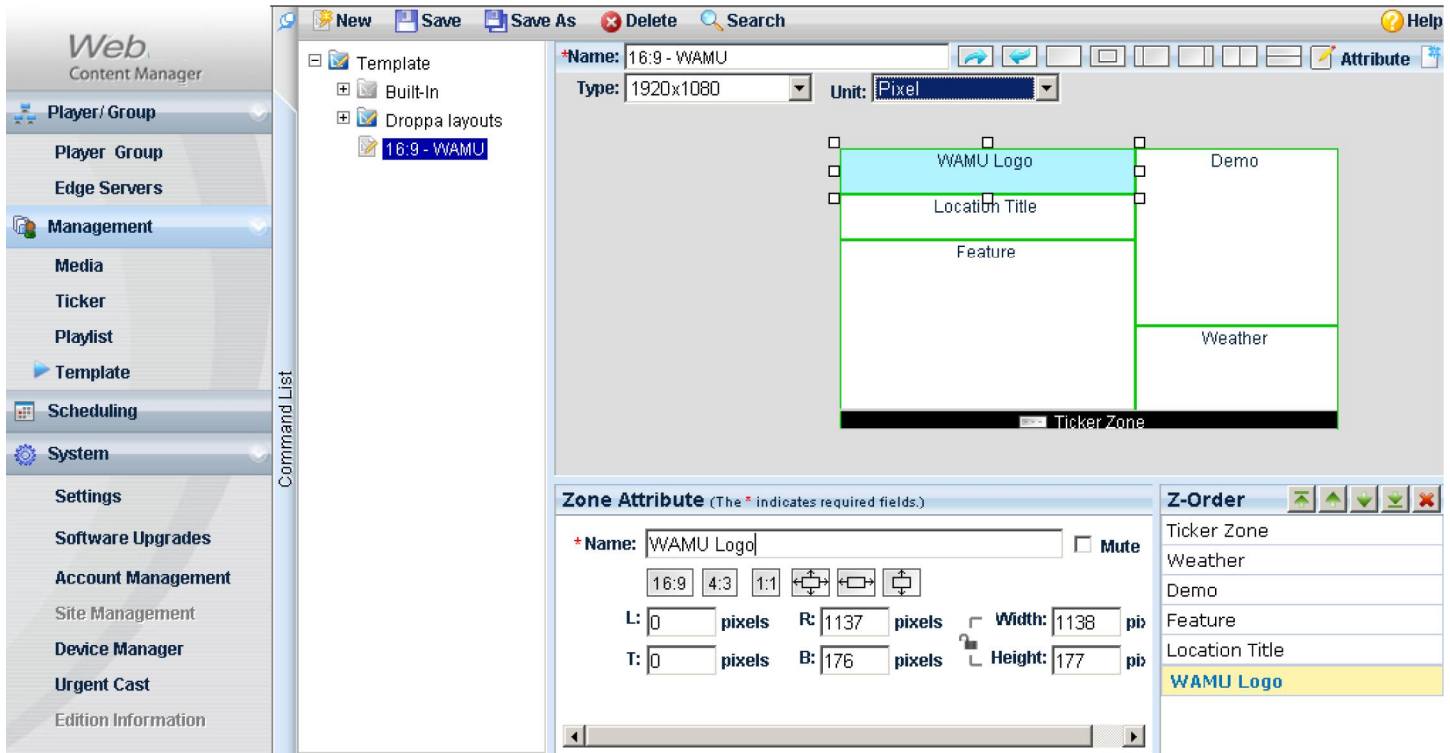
Web
Content Manager

Player/ Group
Player Group
Edge Servers
Management
Media
Ticker
Playlist
Template
Scheduling
System
Settings
Software Upgrades
Account Management
Site Management
Device Manager
Urgent Cast
Edition Information

Command List

New Save Save As Delete Search Help

Template
Built-In
Droppa layouts
16:9 - WAMU

*Name: 16:9 - WAMU
Attribute
Type: 1920x1080
Unit: Pixel

WAMU Logo
Demo
Location Title
Feature
Weather
Ticker Zone

Zone Attribute (The * indicates required fields.)
*Name: WAMU Logo
Mute
16:9 4:3 1:1
L: 0 pixels R: 1137 pixels Width: 1138 pi
T: 0 pixels B: 176 pixels Height: 177 pi

Z-Order
Ticker Zone
Weather
Demo
Feature
Location Title
WAMU Logo